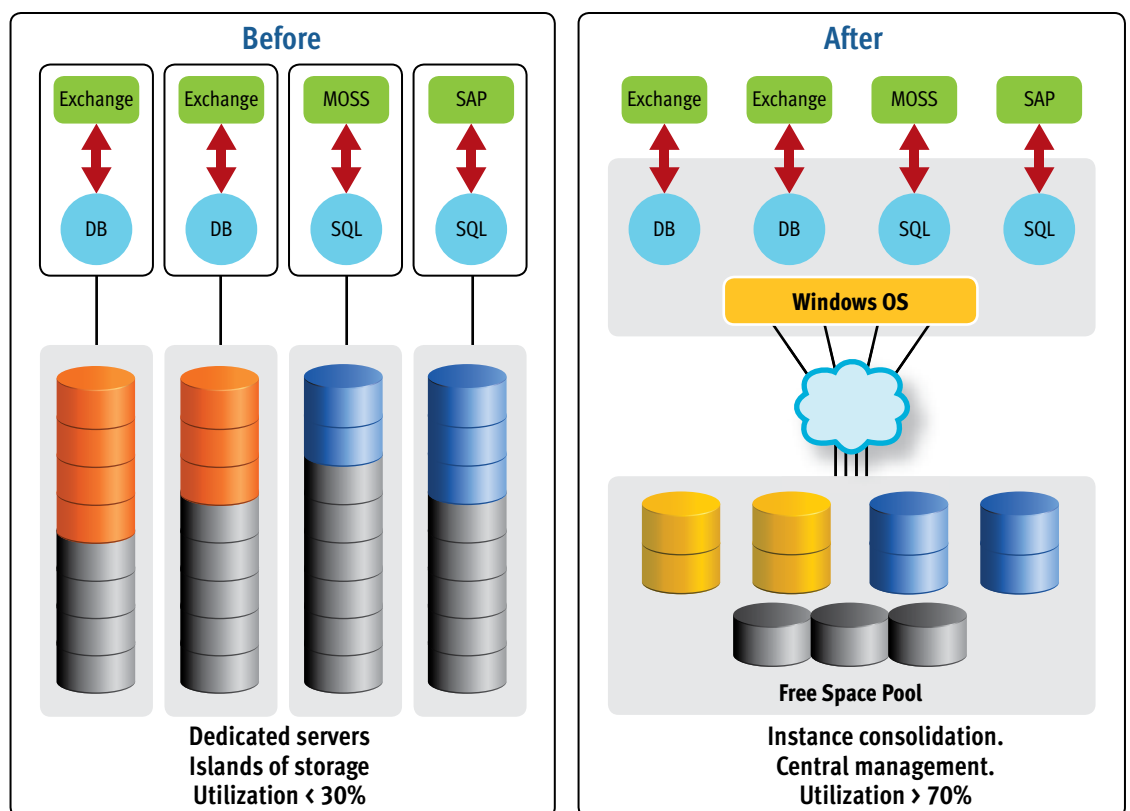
Before

Exchange
DB

Exchange
DB

MOSS
SQL

SAP
SQL

Dedicated servers
Islands of storage
Utilization < 30%

After

Exchange
DB

Exchange
DB

MOSS
SQL

SAP
SQL

Windows OS

Free Space Pool

Instance consolidation.
Central management.
Utilization > 70%